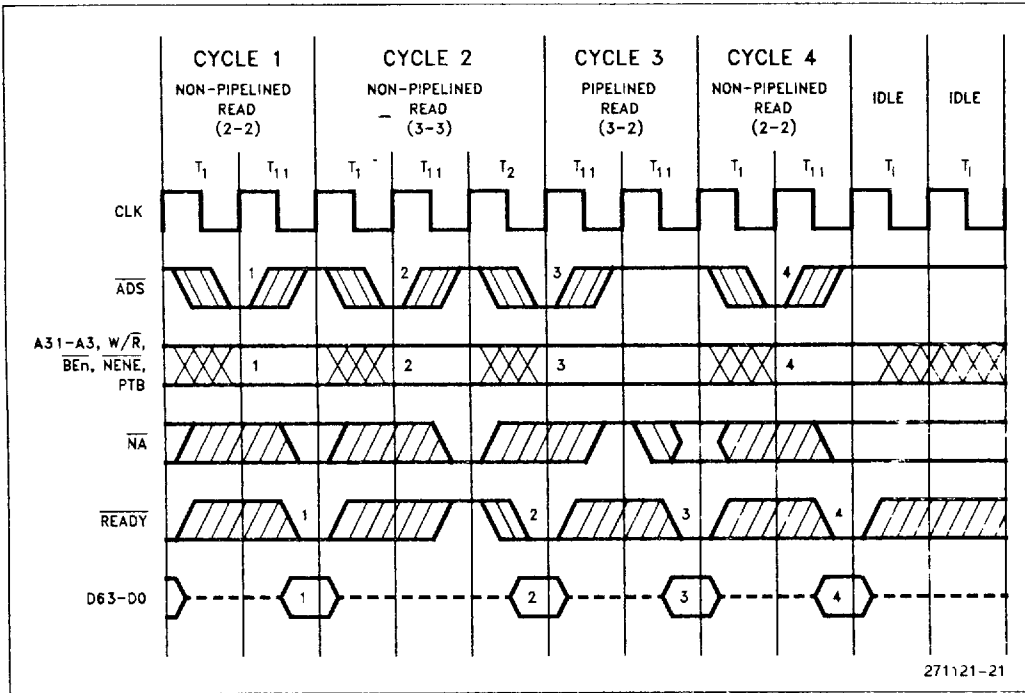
CYCLE 1
NON-PIPELINED READ (2-2)

CYCLE 2
NON-PIPELINED READ (3-3)

CYCLE 3
PIPELINED READ (3-2)

CYCLE 4
NON-PIPELINED READ (2-2)

IDLE

IDLE

$T_1$ $T_{11}$ $T_1$ $T_{11}$ $T_2$ $T_{11}$ $T_{11}$ $T_1$ $T_{11}$ $T_i$ $T_i$

CLK

$\overline{ADS}$

1 2 3 4

A31-A3, $W/\overline{R}$, $\overline{BEn}$, $\overline{NENE}$, PTB

1 2 3 4

$\overline{NA}$

$\overline{READY}$

1 2 3 4

D63-D0

1 2 3 4

271121-21